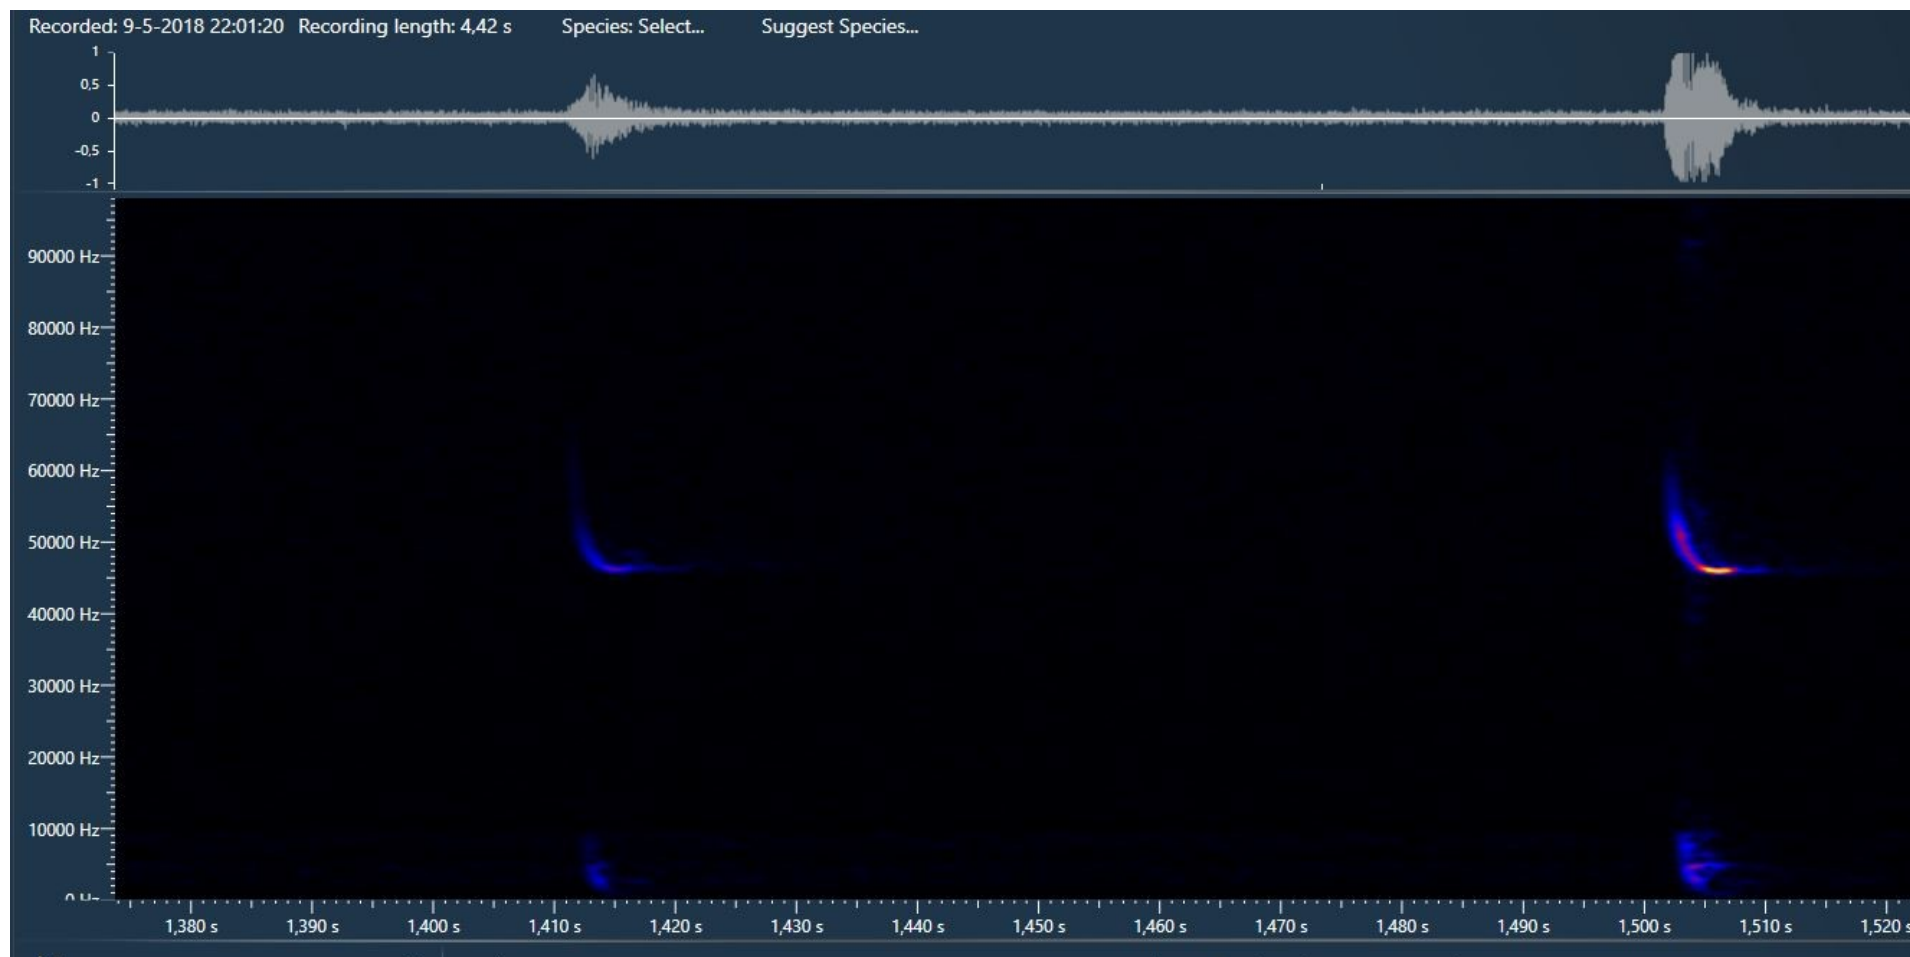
Recorded: 9-5-2018 22:01:20 Recording length: 4,42 s Species: Select... Suggest Species...

1
0,5
0
-0,5
-1

90000 Hz
80000 Hz
70000 Hz
60000 Hz
50000 Hz
40000 Hz
30000 Hz
20000 Hz
10000 Hz
0 Hz

1,380 s 1,390 s 1,400 s 1,410 s 1,420 s 1,430 s 1,440 s 1,450 s 1,460 s 1,470 s 1,480 s 1,490 s 1,500 s 1,510 s 1,520 s